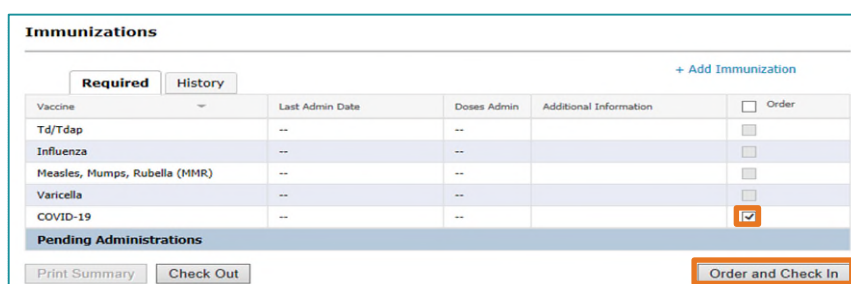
Immunizations

Required | History

+ Add Immunization

| Vaccine | Last Admin Date | Doses Admin | Additional Information | Order |
|---|---|---|---|---|
| Td/Tdap | -- | -- | | |
| Influenza | -- | -- | | |
| Measles, Mumps, Rubella (MMR) | -- | -- | | |
| Varicella | -- | -- | | |
| COVID-19 | -- | -- | | ✓ |

Pending Administrations

Print Summary | Check Out | Order and Check In